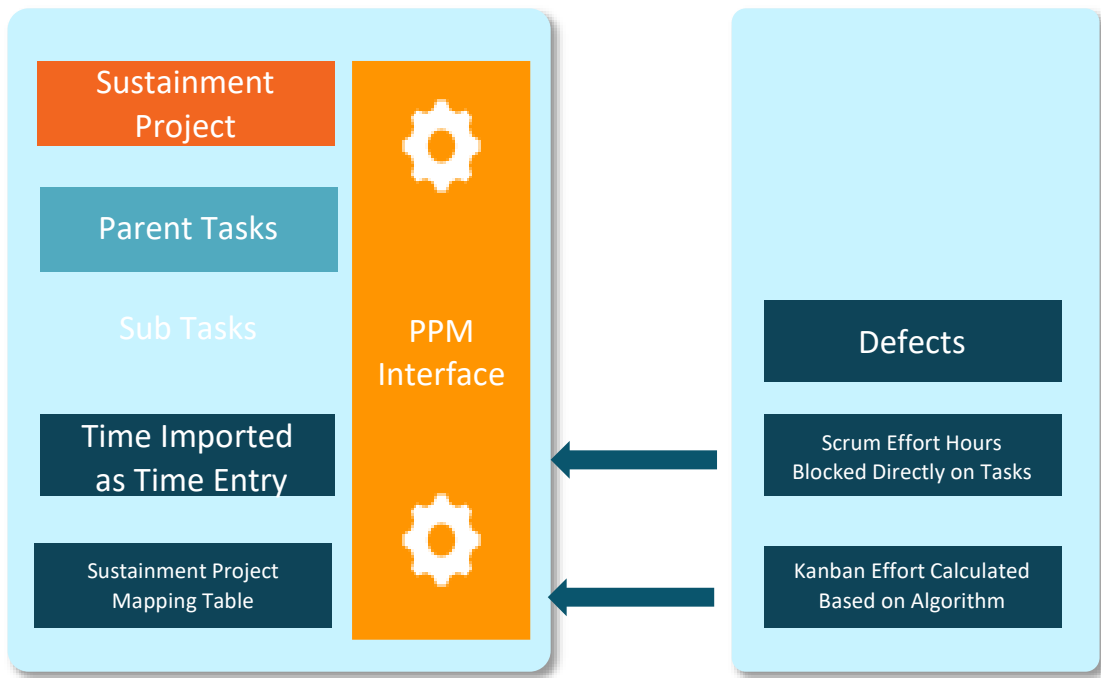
Sustainment Project

Parent Tasks

Sub Tasks

Time Imported as Time Entry

Sustainment Project Mapping Table

PPM Interface

Defects

Scrum Effort Hours Blocked Directly on Tasks

Kanban Effort Calculated Based on Algorithm